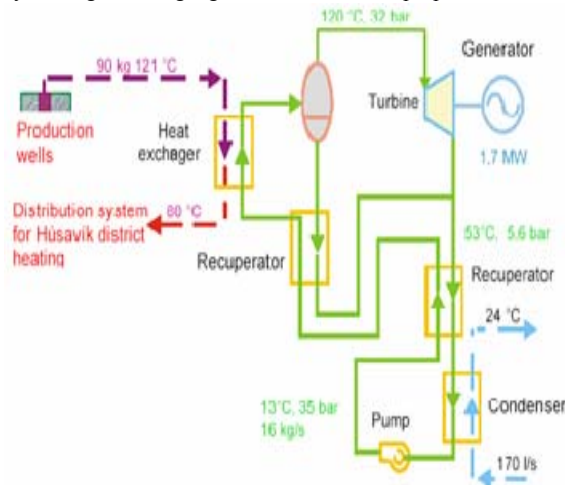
90 kg 121 °C

Production wells

Heat exchager

80 °C

Distribution system for Húsavík district heating

120 °C, 32 bar

Turbine

Generator

1.7 MW

Recuperator

53°C, 5.6 bar

Recuperator

24 °C

13°C, 35 bar
16 kg/s

Pump

Condenser

170 l/s